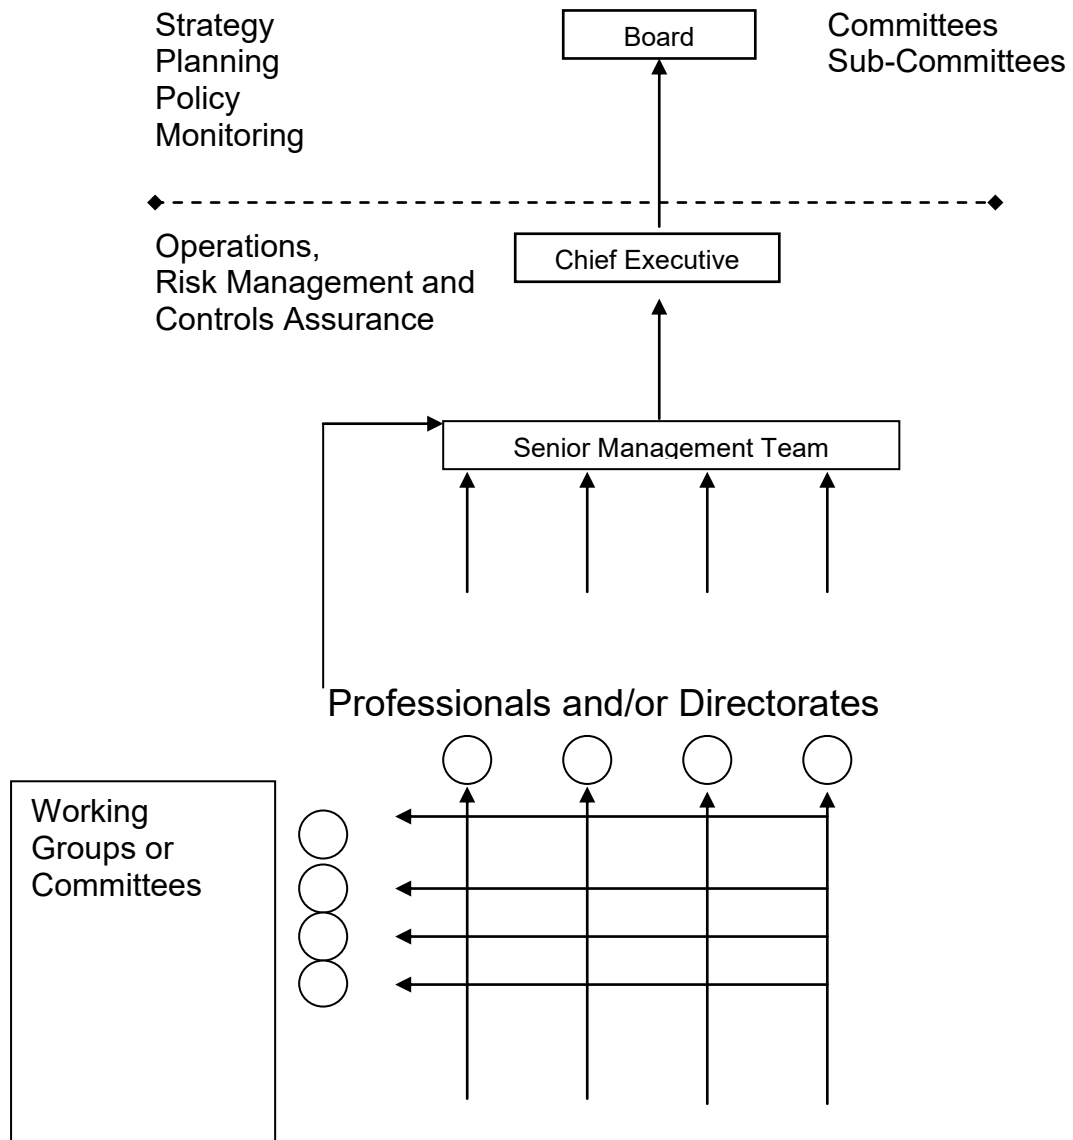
Strategy
Planning
Policy
Monitoring

Board

Committees
Sub-Committees

Operations,
Risk Management and
Controls Assurance

Chief Executive

Senior Management Team

Professionals and/or Directorates

Working
Groups or
Committees